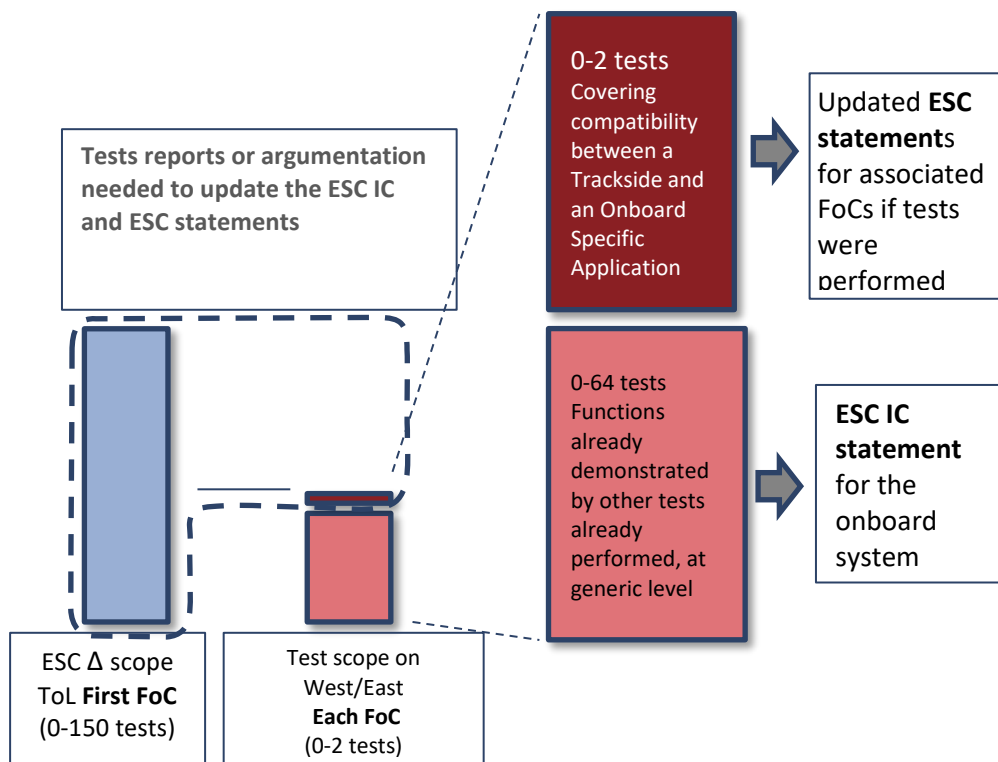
Tests reports or argumentation needed to update the ESC IC and ESC statements

0-2 tests
Covering compatibility between a Trackside and an Onboard Specific Application

Updated **ESC statement**s for associated FoCs if tests were performed

0-64 tests
Functions already demonstrated by other tests already performed, at generic level

**ESC IC statement** for the onboard system

ESC Δ scope
ToL **First FoC**
(0-150 tests)

Test scope on West/East
**Each FoC**
(0-2 tests)